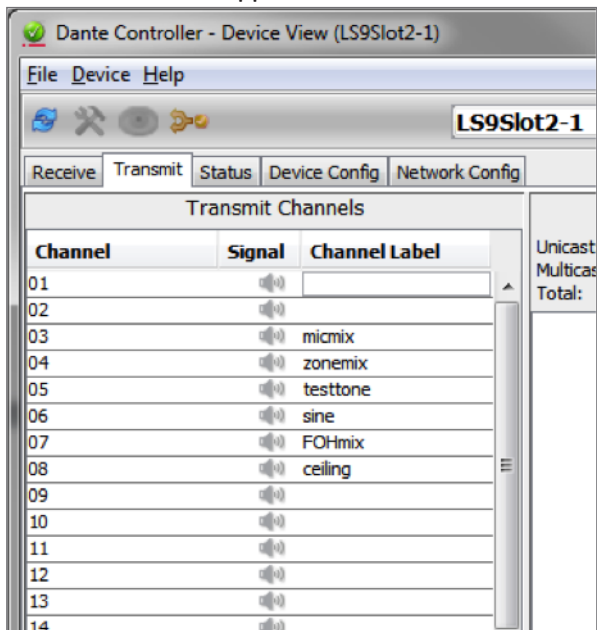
Dante Controller - Device View (LS9Slot2-1)

File Device Help

LS9Slot2-1

Receive Transmit Status Device Config Network Config

Transmit Channels

| Channel | Signal | Channel Label |
|---|---|---|
| 01 | | |
| 02 | | |
| 03 | | micmix |
| 04 | | zonemix |
| 05 | | testtone |
| 06 | | sine |
| 07 | | FOHmix |
| 08 | | ceiling |
| 09 | | |
| 10 | | |
| 11 | | |
| 12 | | |
| 13 | | |
| 14 | | |

Unicast
Multicas
Total: